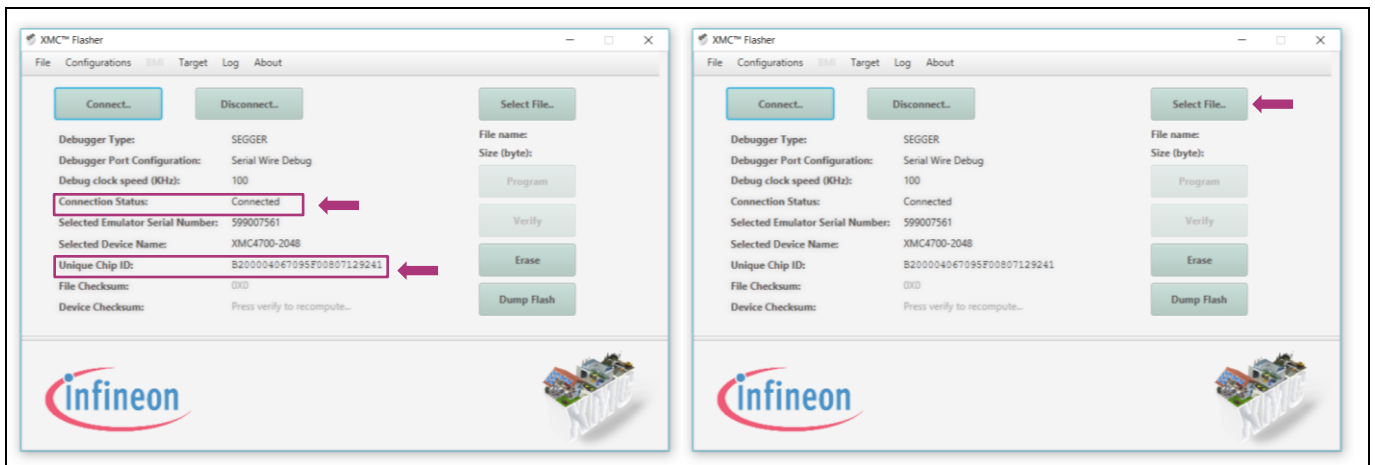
XMC™ Flasher

File Configurations BMI Target Log About

Connect.. Disconnect.. Select File..

Debugger Type: SEGGER
Debugger Port Configuration: Serial Wire Debug
Debug clock speed (KHz): 100
Connection Status: Connected
Selected Emulator Serial Number: 599007561
Selected Device Name: XMC4700-2048
Unique Chip ID: B200004067095F00807129241
File Checksum: 0X0
Device Checksum: Press verify to recompute...

File name:
Size (byte):

Program
Verify
Erase
Dump Flash

infineon

XMC

XMC™ Flasher

File Configurations BMI Target Log About

Connect.. Disconnect.. Select File..

Debugger Type: SEGGER
Debugger Port Configuration: Serial Wire Debug
Debug clock speed (KHz): 100
Connection Status: Connected
Selected Emulator Serial Number: 599007561
Selected Device Name: XMC4700-2048
Unique Chip ID: B200004067095F00807129241
File Checksum: 0X0
Device Checksum: Press verify to recompute...

File name:
Size (byte):

Program
Verify
Erase
Dump Flash

infineon

XMC